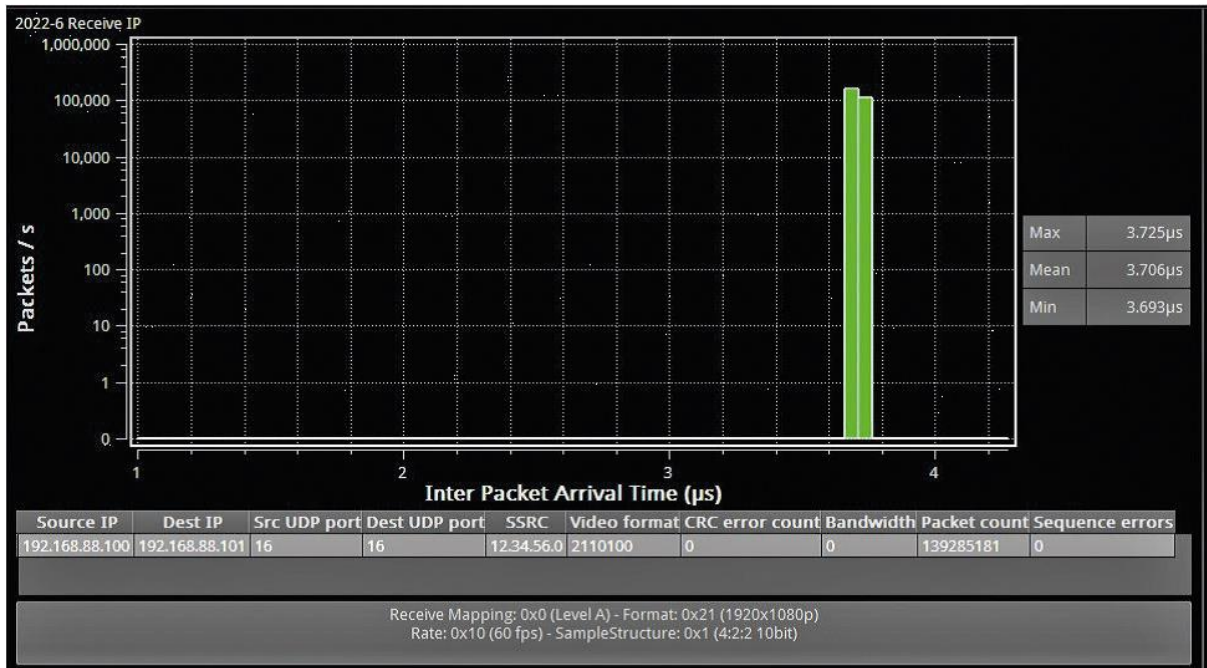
2022-6 Receive IP

1,000,000
100,000
10,000
1,000
100
10
1
0

Packets / s

1
2
3
4

Inter Packet Arrival Time (µs)

| Max | 3.725µs |
|---|---|
| Mean | 3.706µs |
| Min | 3.693µs |

| Source IP | Dest IP | Src UDP port | Dest UDP port | SSRC | Video format | CRC error count | Bandwidth | Packet count | Sequence errors |
|---|---|---|---|---|---|---|---|---|---|
| 192.168.88.100 | 192.168.88.101 | 16 | 16 | 12.34.56.0 | 2110100 | 0 | 0 | 139285181 | 0 |

Receive Mapping: 0x0 (Level A) - Format: 0x21 (1920x1080p)
Rate: 0x10 (60 fps) - SampleStructure: 0x1 (4:2:2 10bit)